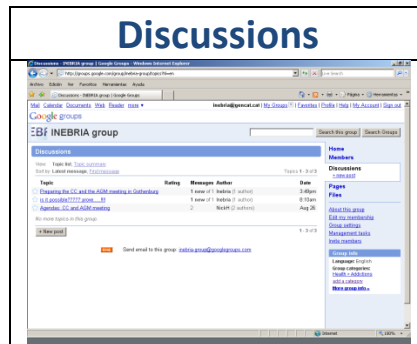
Discussions

Discussions - INEBRIA group | Google Groups - Windows Internet Explorer

http://groups.google.com/group/inebria-group/topics?hl=en

Live Search

Archivo Edición Ver Favoritos Herramientas Ayuda

Discussions - INEBRIA group | Google Groups

Página Herramientas

Mail Calendar Documents Web Reader more ▾

inebria@gencat.cat | My Groups | Favorites | Profile | Help | My Account | Sign out

Google groups

INEBRIA group

Search this group Search Groups

Discussions

View: Topic list, Topic summary
Sort by: Latest message, First message

Topics 1 - 3 of 3

| Topic | Rating | Messages | Author | Date |
|---|---|---|---|---|
| Preparing the CC and the AGM meeting in Gothenburg | | 1 new of 1 | Inebria (1 author) | 3:49pm |
| is it possible????? prove.......!!!! | | 1 new of 1 | Inebria (1 author) | 8:53am |
| Agendas: CC and AGM meeting | | 2 | NoirH (2 authors) | Aug 26 |

No more topics in this group

+ New post

1 - 3 of 3

Send email to this group: inebria-group@googlegroups.com

Home
Members

Discussions
+ new post

Pages
Files

About this group
Edit my membership
Group settings
Management tasks
Invite members

Group info
Language: English
Group categories:
Health > Addictions
add a category
More group info »

Internet

100%